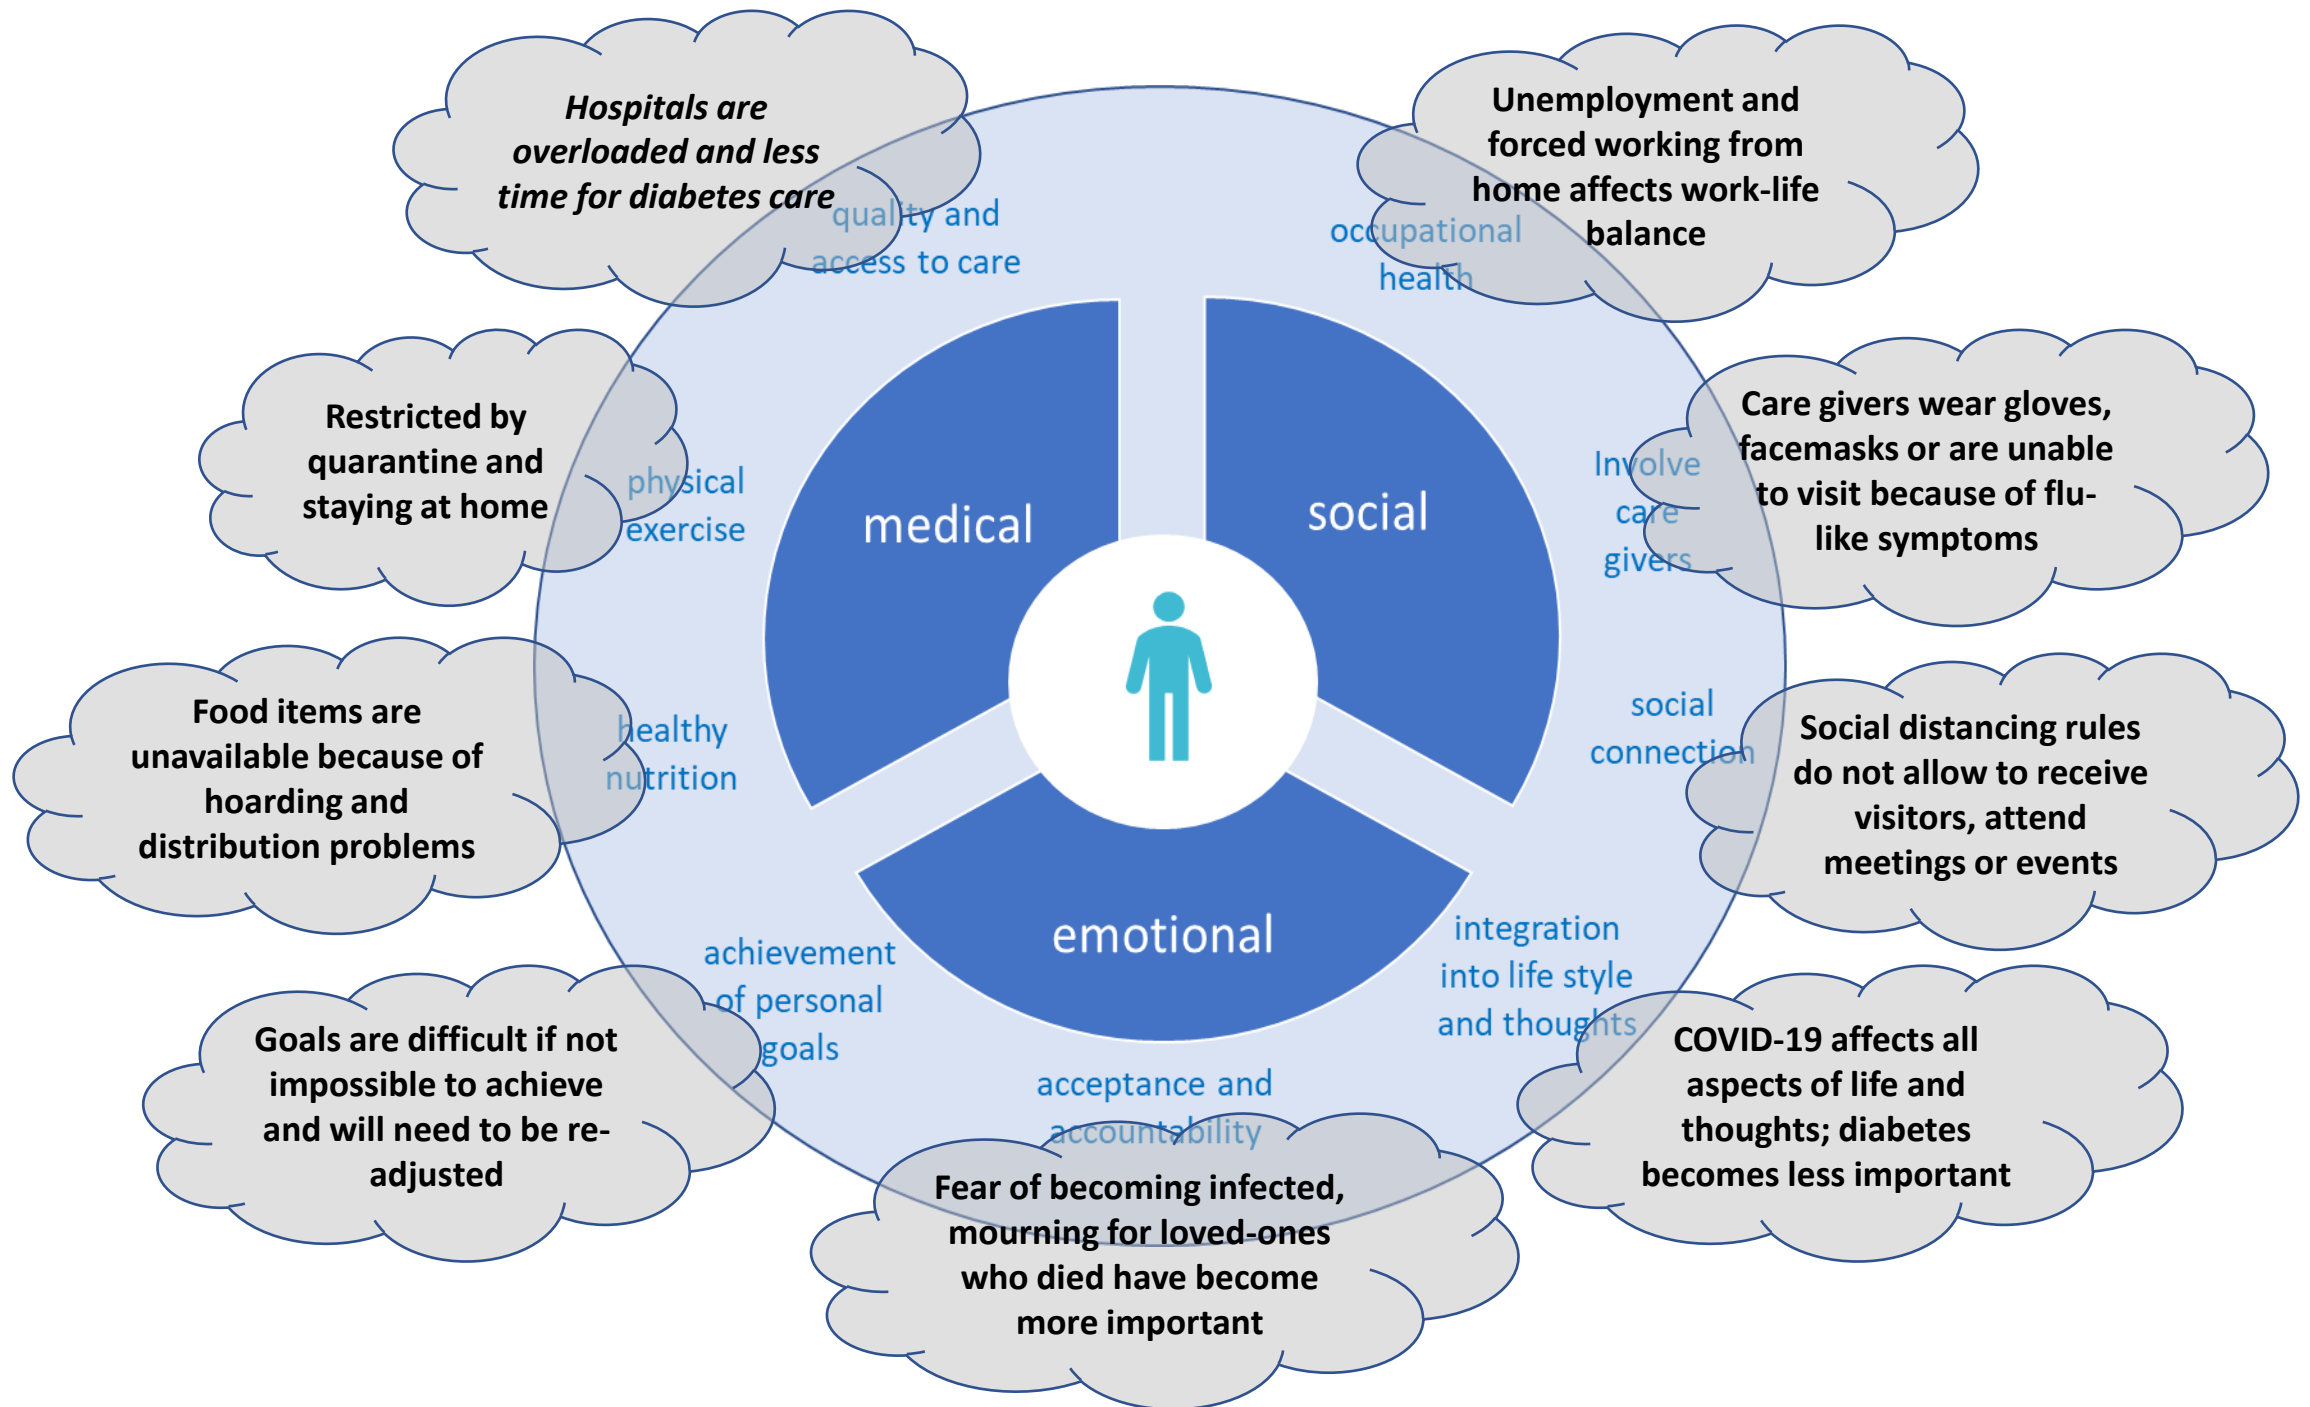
Hospitals are overloaded and less time for diabetes care

quality and access to care

Unemployment and forced working from home affects work-life balance

occupational health

Restricted by quarantine and staying at home

physical exercise

medical

social

Care givers wear gloves, facemasks or are unable to visit because of flu-like symptoms

Involve care givers

Food items are unavailable because of hoarding and distribution problems

healthy nutrition

social connection

Social distancing rules do not allow to receive visitors, attend meetings or events

emotional

achievement of personal goals

integration into life style and thoughts

Goals are difficult if not impossible to achieve and will need to be re-adjusted

acceptance and accountability

COVID-19 affects all aspects of life and thoughts; diabetes becomes less important

Fear of becoming infected, mourning for loved-ones who died have become more important